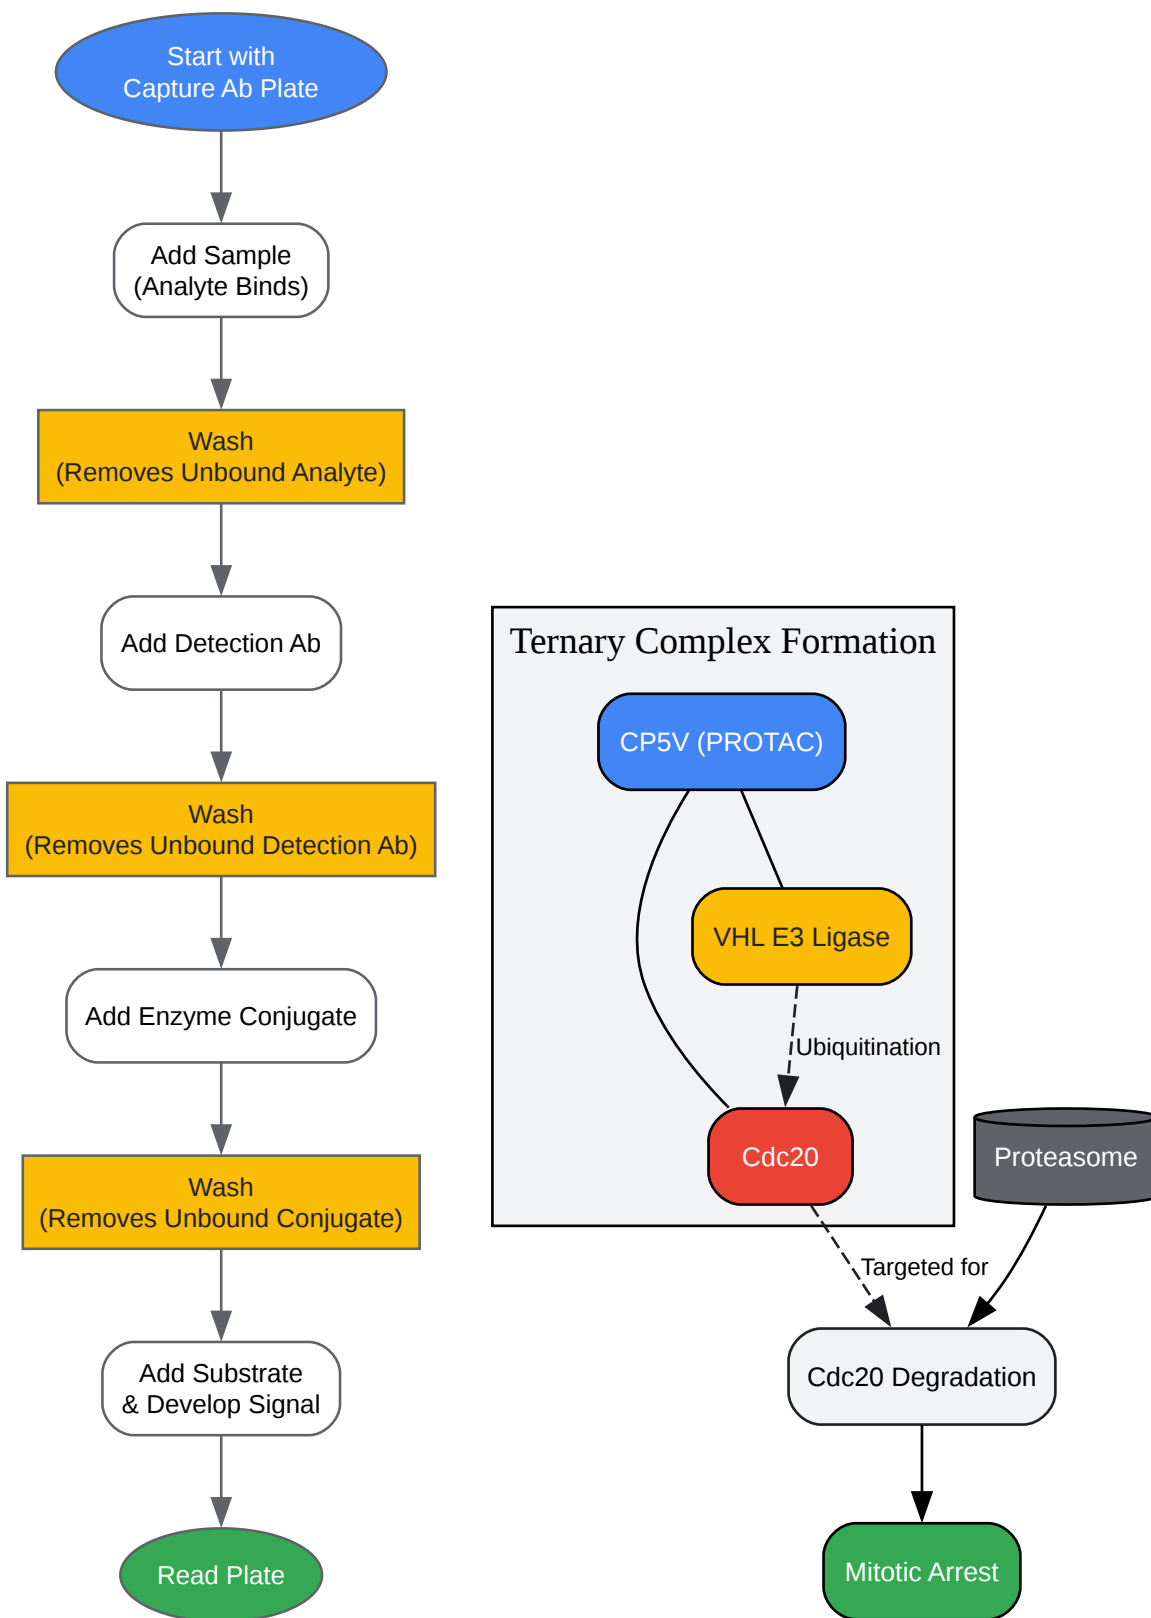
Start with Capture Ab Plate

Add Sample (Analyte Binds)

Wash (Removes Unbound Analyte)

Add Detection Ab

Wash (Removes Unbound Detection Ab)

Add Enzyme Conjugate

Wash (Removes Unbound Conjugate)

Add Substrate & Develop Signal

Read Plate

Ternary Complex Formation

CP5V (PROTAC)

VHL E3 Ligase

Ubiquitination

Cdc20

Proteasome

Targeted for

Cdc20 Degradation

Mitotic Arrest